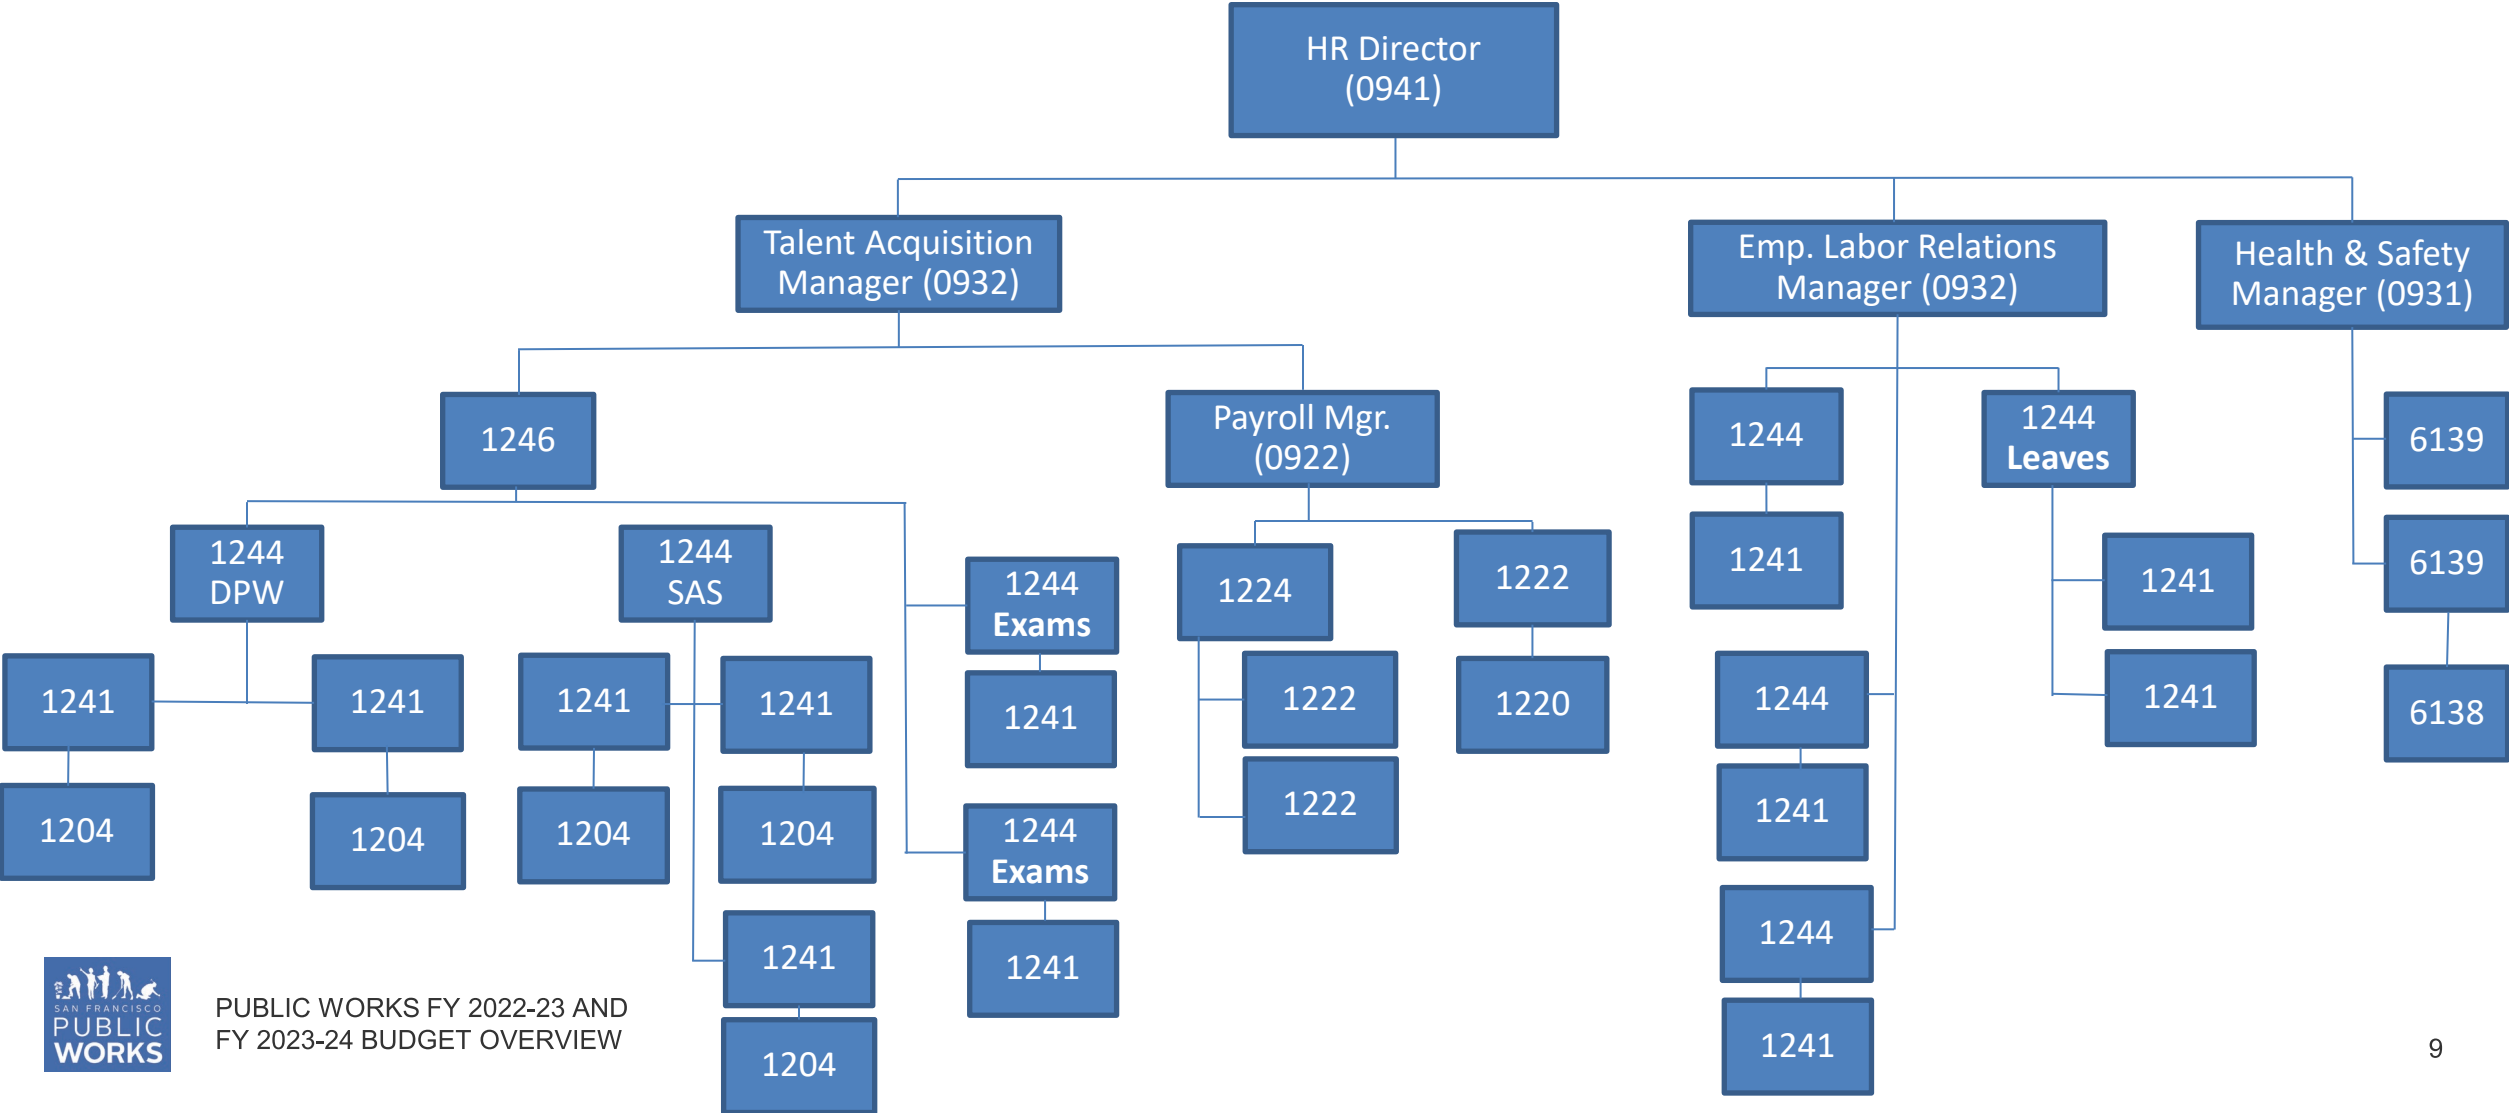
HR Director (0941)

Talent Acquisition Manager (0932)

Emp. Labor Relations Manager (0932)

Health & Safety Manager (0931)

1246

Payroll Mgr. (0922)

1244

1244 Leaves

6139

1244 DPW

1244 SAS

1244 Exams

1224

1222

1241

1241

6139

1241

1241

1241

1241

1241

1222

1220

1244

1241

6138

1204

1204

1204

1204

1244 Exams

1222

1241

1241

1241

1244

1204

1241

SAN FRANCISCO PUBLIC WORKS

PUBLIC WORKS FY 2022-23 AND FY 2023-24 BUDGET OVERVIEW

9